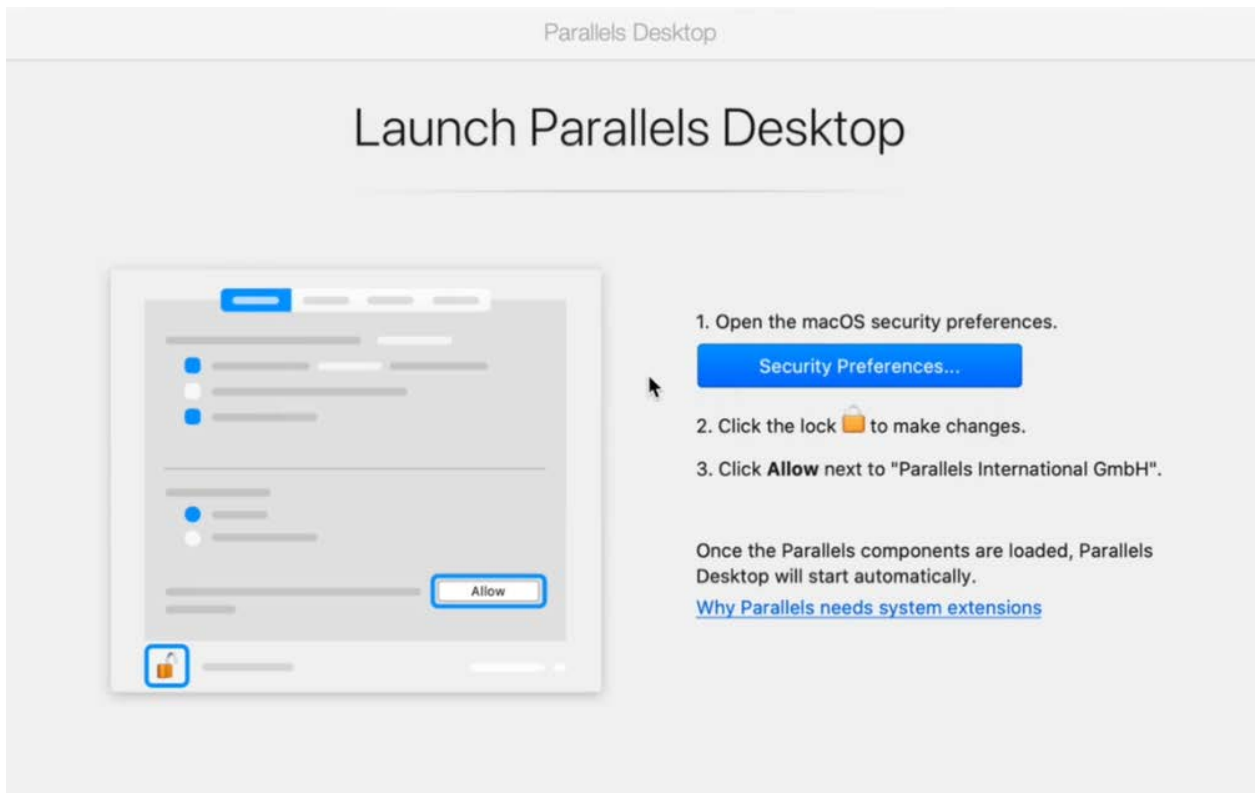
Parallels Desktop

Launch Parallels Desktop

Allow

1. Open the macOS security preferences.

Security Preferences...

2. Click the lock to make changes.

3. Click **Allow** next to "Parallels International GmbH".

Once the Parallels components are loaded, Parallels Desktop will start automatically.

Why Parallels needs system extensions